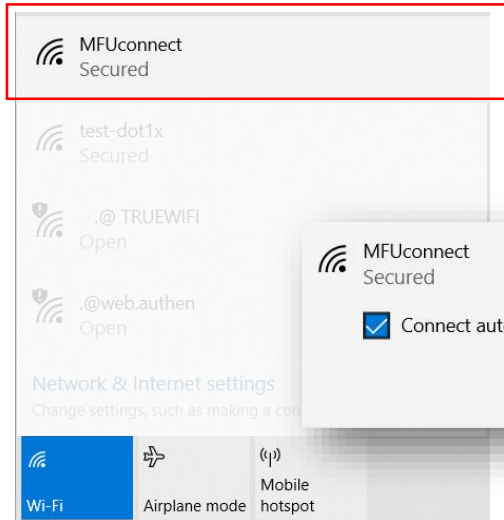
MFUconnect
Secured

test-dot1x
Secured

.@ TRUEWIFI
Open

.@web.authen
Open

Network & Internet settings
Change settings, such as making a con

MFUconnect
Secured

Connect aut

Wi-Fi

Airplane mode

Mobile hotspot